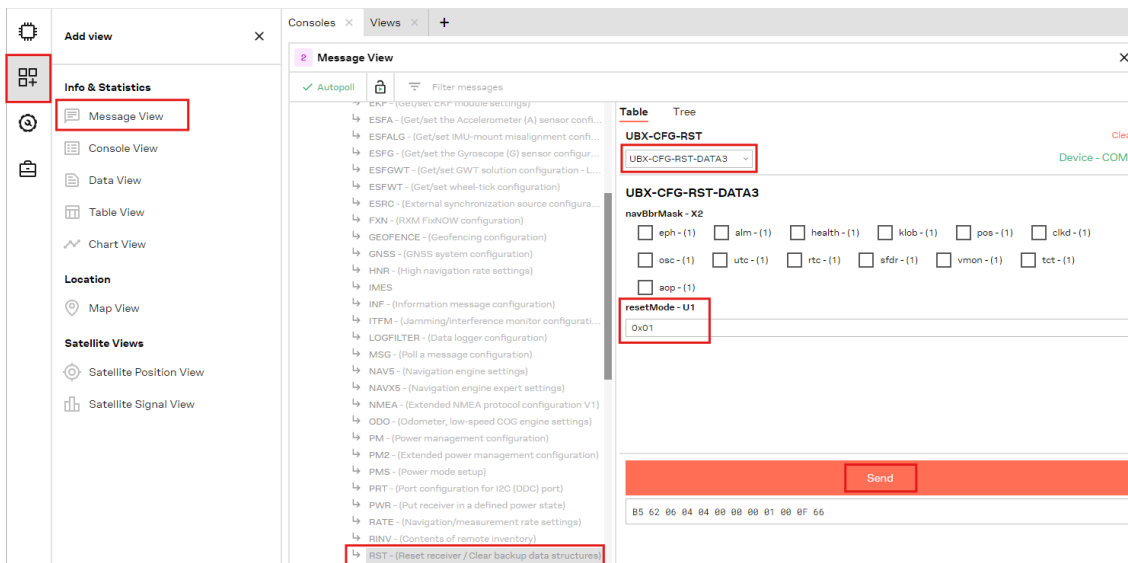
Add view

Info & Statistics

Message View

Console View

Data View

Table View

Chart View

Location

Map View

Satellite Views

Satellite Position View

Satellite Signal View

Consoles × Views × +

2 Message View ×

Autopoll Filter messages

EKF - (Get/set EKF module settings)
ESFA - (Get/set the Accelerometer (A) sensor confi...
ESFALG - (Get/set IMU-mount misalignment confi...
ESFG - (Get/set the Gyroscope (G) sensor configur...
ESFGWT - (Get/set GWT solution configuration - L...
ESFWT - (Get/set wheel-tick configuration)
ESRC - (External synchronization source configura...
FXN - (RXM FixNOW configuration)
GEOFENCE - (Geofencing configuration)
GNSS - (GNSS system configuration)
HNR - (High navigation rate settings)
IMES
INF - (Information message configuration)
ITFM - (Jamming/interference monitor configurati...
LOGFILTER - (Data logger configuration)
MSG - (Poll a message configuration)
NAV5 - (Navigation engine settings)
NAVX5 - (Navigation engine expert settings)
NMEA - (Extended NMEA protocol configuration V1)
ODO - (Odometer, low-speed COG engine settings)
PM - (Power management configuration)
PM2 - (Extended power management configuration)
PMS - (Power mode setup)
PRT - (Port configuration for I2C (DDC) port)
PWR - (Put receiver in a defined power state)
RATE - (Navigation/measurement rate settings)
RINV - (Contents of remote inventory)
RST - (Reset receiver / Clear backup data structures)

Table Tree

UBX-CFG-RST

Clea

UBX-CFG-RST-DATA3

Device - COM

UBX-CFG-RST-DATA3

navBbrMask - X2

eph - (1) alm - (1) health - (1) klob - (1) pos - (1) clkd - (1)

osc - (1) utc - (1) rtc - (1) sfdr - (1) vmon - (1) tct - (1)

aop - (1)

resetMode - U1

0x01

Send

B5 62 06 04 04 00 00 00 01 00 0F 66